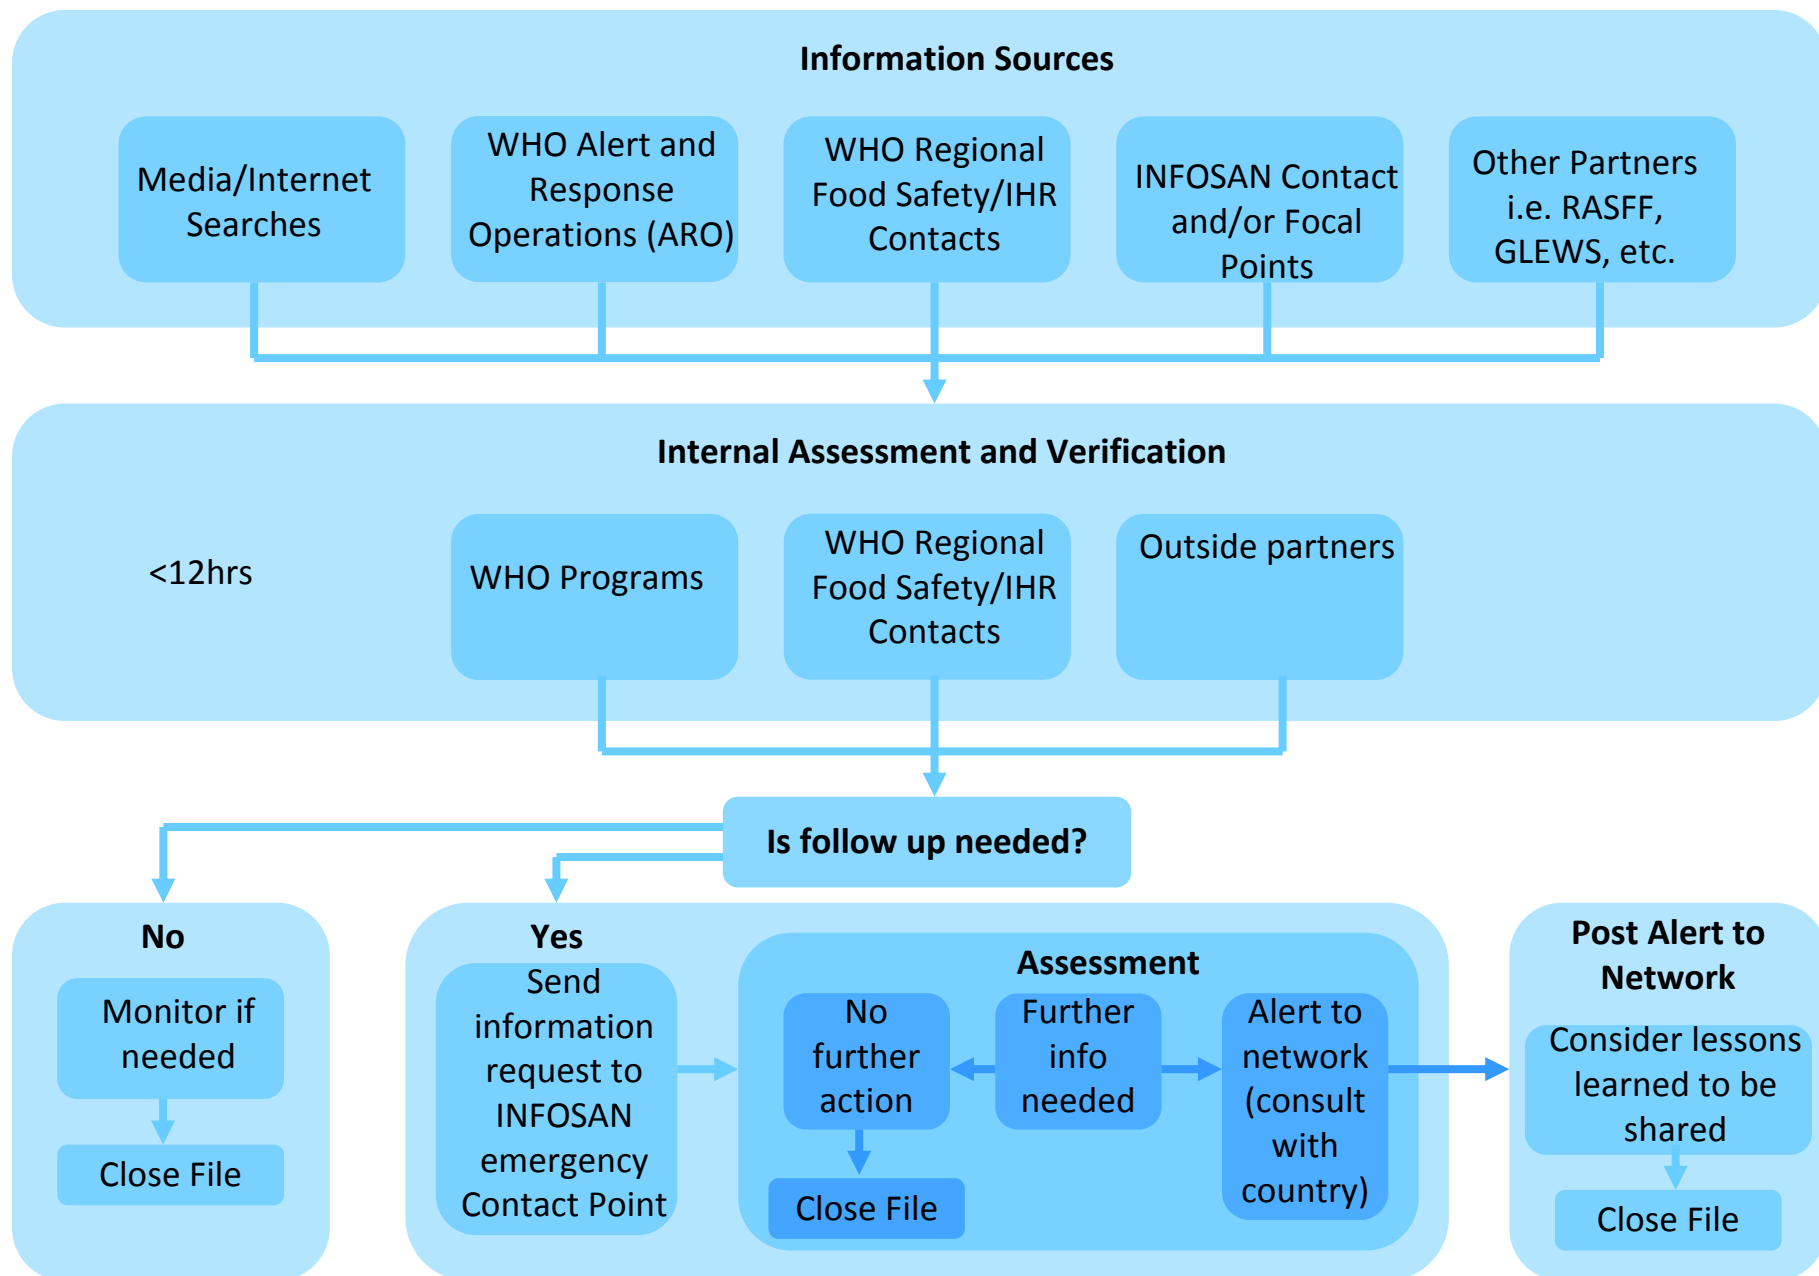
**Information Sources**

Media/Internet Searches

WHO Alert and Response Operations (ARO)

WHO Regional Food Safety/IHR Contacts

INFOSAN Contact and/or Focal Points

Other Partners i.e. RASFF, GLEWS, etc.

**Internal Assessment and Verification**

<12hrs

WHO Programs

WHO Regional Food Safety/IHR Contacts

Outside partners

**Is follow up needed?**

**No**

Monitor if needed

Close File

**Yes**

Send information request to INFOSAN emergency Contact Point

**Assessment**

No further action

Close File

Further info needed

Alert to network (consult with country)

**Post Alert to Network**

Consider lessons learned to be shared

Close File